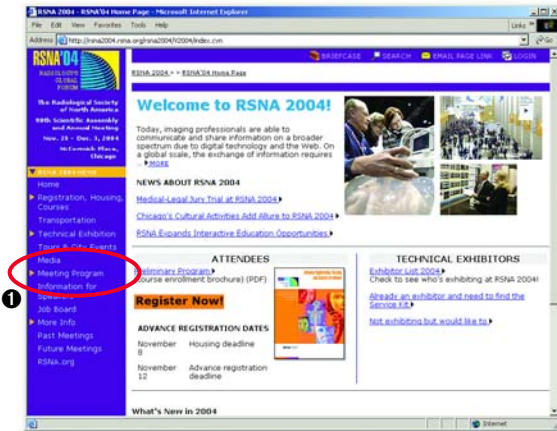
RSNA 2004 - RSNA'04 Home Page - Microsoft Internet Explorer

File Edit View Favorites Tools Help

Links

Address http://rsna2004.rsna.org/rsna2004/V2004/index.cvn

Go

RSNA'04
RADIOLOGY'S GLOBAL FORUM

The Radiological Society of North America

90th Scientific Assembly and Annual Meeting
Nov. 28 – Dec. 3, 2004
McCormick Place, Chicago

RSNA 2004 MENU

Home

Registration, Housing, Courses

Transportation

Technical Exhibition

Tours & City Events

Media

Meeting Program

Information for Speakers

Job Board

More Info

Past Meetings

Future Meetings

RSNA.org

BRIEFCASE SEARCH EMAIL PAGE LINK LOGIN

RSNA 2004 > > RSNA'04 Home Page

Welcome to RSNA 2004!

Today, imaging professionals are able to communicate and share information on a broader spectrum due to digital technology and the Web. On a global scale, the exchange of information requires ... MORE

NEWS ABOUT RSNA 2004

Medical-Legal Jury Trial at RSNA 2004

Chicago's Cultural Activities Add Allure to RSNA 2004

RSNA Expands Interactive Education Opportunities

ATTENDEES

Preliminary Program
(course enrollment brochure) (PDF)

Register Now!

ADVANCE REGISTRATION DATES

| November 8 | Housing deadline |
|---|---|
| November 12 | Advance registration deadline |

TECHNICAL EXHIBITORS

Exhibitor List 2004
Check to see who's exhibiting at RSNA 2004!

Already an exhibitor and need to find the Service Kit

Not exhibiting but would like to

What's New in 2004

❶

Internet